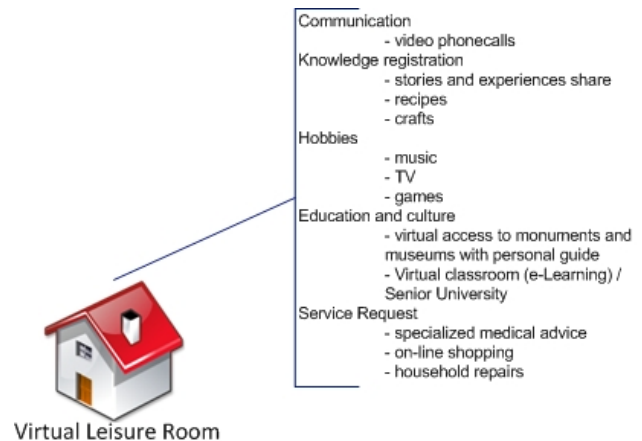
Communication
- video phonecalls
Knowledge registration
- stories and experiences share
- recipes
- crafts
Hobbies
- music
- TV
- games
Education and culture
- virtual access to monuments and museums with personal guide
- Virtual classroom (e-Learning) / Senior University
Service Request
- specialized medical advice
- on-line shopping
- household repairs

Virtual Leisure Room